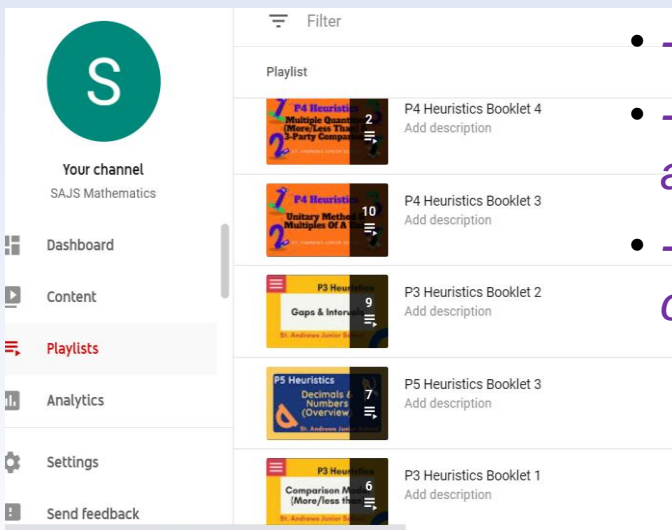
S

Your channel

SAJS Mathematics

Dashboard

Content

Playlists

Analytics

Settings

Send feedback

Filter

Playlist

P4 Heuristics
Multiple Quantities (More/Less Than) & 3-Party Comparison
St. Andrew's Junior School
2

P4 Heuristics Booklet 4
Add description

P4 Heuristics
Unitary Method & Multiples Of A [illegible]
10

P4 Heuristics Booklet 3
Add description

P3 Heuristics
Gaps & Intervals
St. Andrews Junior School
9

P3 Heuristics Booklet 2
Add description

P5 Heuristics
Decimals & Numbers (Overview)
St. Andrews Junior School
7

P5 Heuristics Booklet 3
Add description

P3 Heuristics
Comparison Model (More/less than)
St. Andrews Junior School
6

P3 Heuristics Booklet 1
Add description

a

c